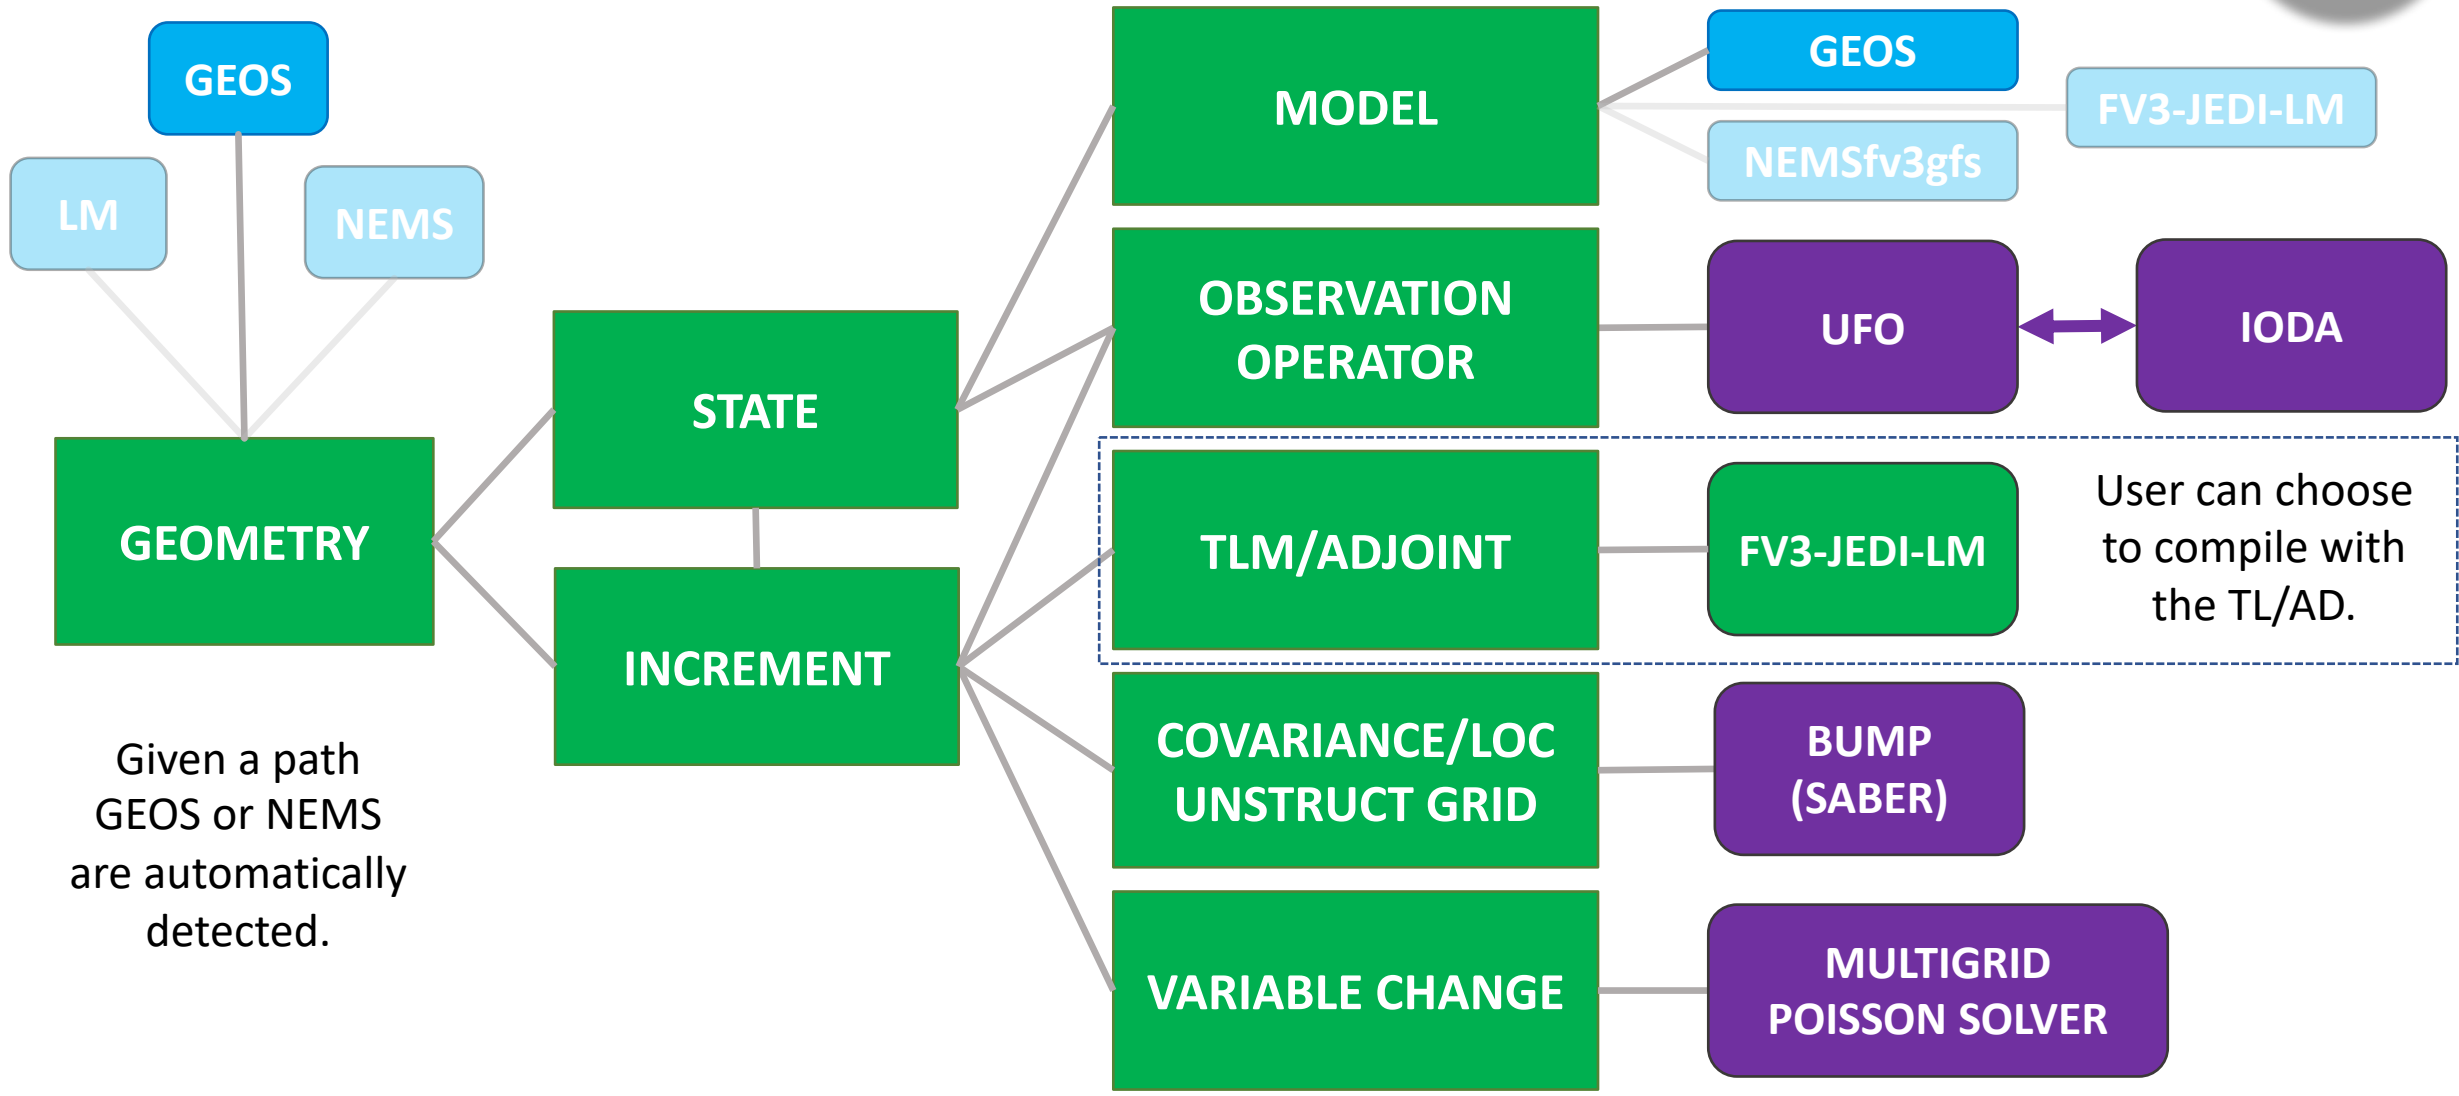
GEOS

LM

NEMS

GEOMETRY

Given a path GEOS or NEMS are automatically detected.

STATE

INCREMENT

MODEL

GEOS

FV3-JEDI-LM

NEMSfv3gfs

OBSERVATION OPERATOR

UFO

IODA

TLM/ADJOINT

FV3-JEDI-LM

User can choose to compile with the TL/AD.

COVARIANCE/LOC UNSTRUCT GRID

BUMP (SABER)

VARIABLE CHANGE

MULTIGRID POISSON SOLVER